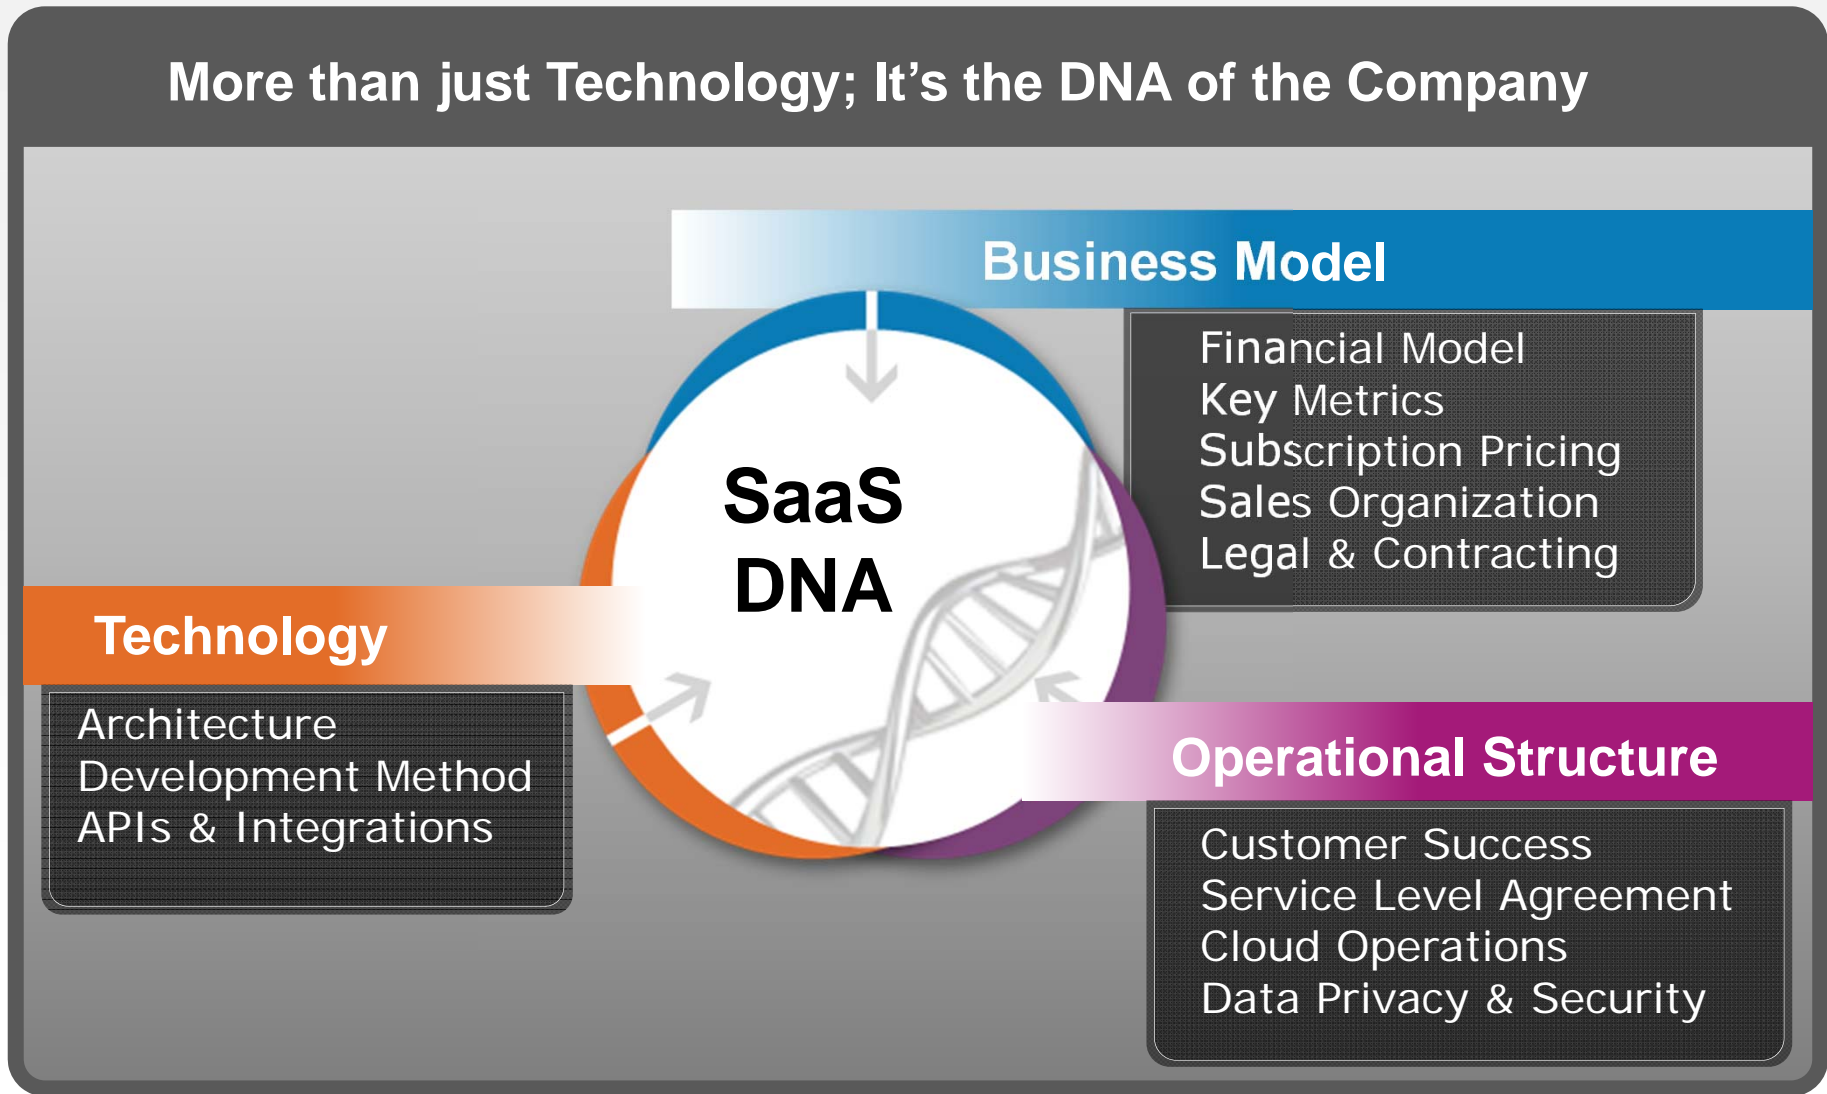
More than just Technology; It’s the DNA of the Company

Business Model

Financial Model
Key Metrics
Subscription Pricing
Sales Organization
Legal & Contracting

SaaS DNA

Technology

Architecture
Development Method
APIs & Integrations

Operational Structure

Customer Success
Service Level Agreement
Cloud Operations
Data Privacy & Security